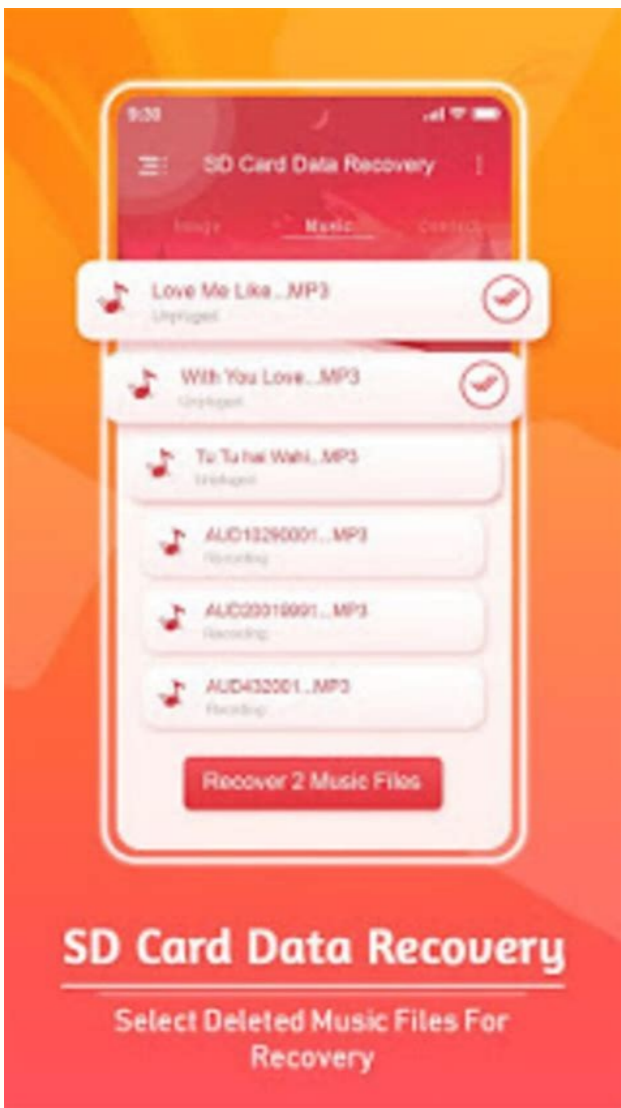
9:30

SD Card Data Recovery

Image Music Contact

Love Me Like...MP3
Unplugged

With You Love...MP3
Unplugged

Tu Tu hai Wahi...MP3
Unplugged

AUD10290001...MP3
Recording

AUD20019991...MP3
Recording

AUD432001...MP3
Recording

Recover 2 Music Files

SD Card Data Recovery

Select Deleted Music Files For Recovery